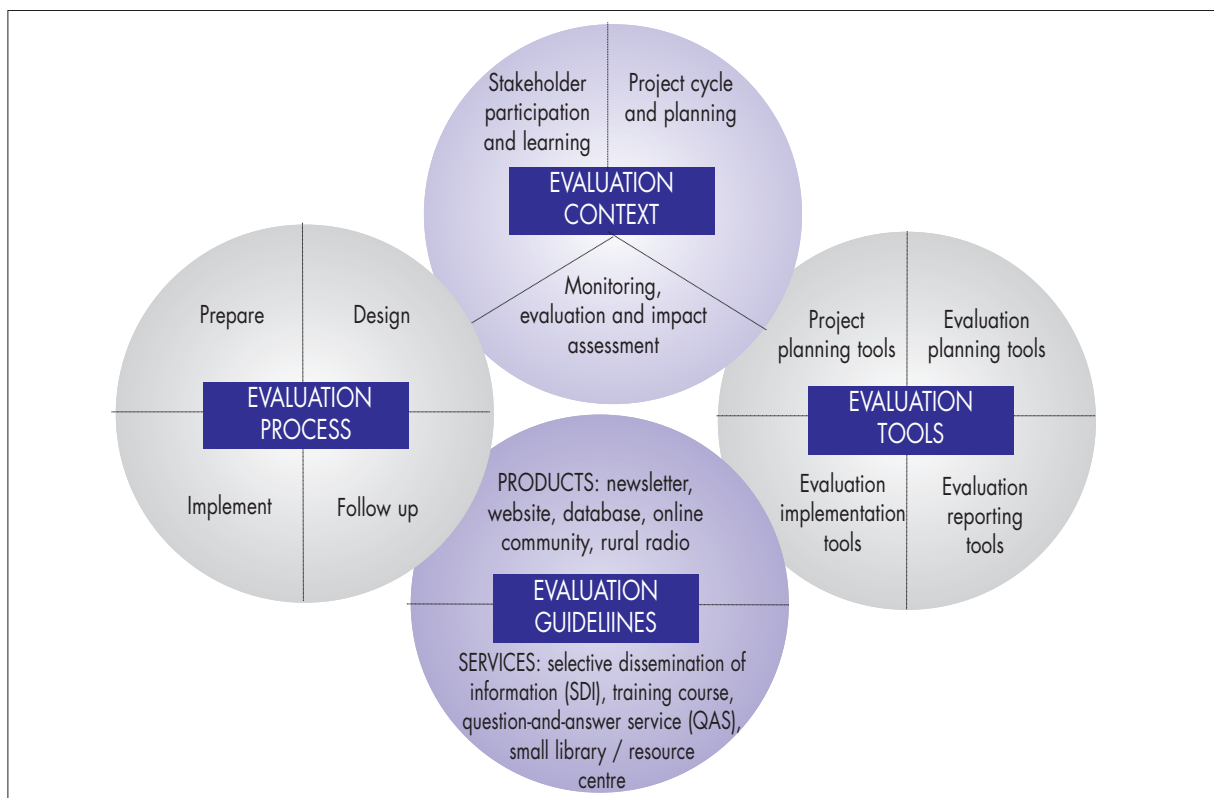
Stakeholder participation and learning

Project cycle and planning

EVALUATION CONTEXT

Monitoring, evaluation and impact assessment

Prepare

Design

EVALUATION PROCESS

Implement

Follow up

Project planning tools

Evaluation planning tools

EVALUATION TOOLS

Evaluation implementation tools

Evaluation reporting tools

PRODUCTS: newsletter, website, database, online community, rural radio

EVALUATION GUIDELIINES

SERVICES: selective dissemination of information (SDI), training course, question-and-answer service (QAS), small library / resource centre